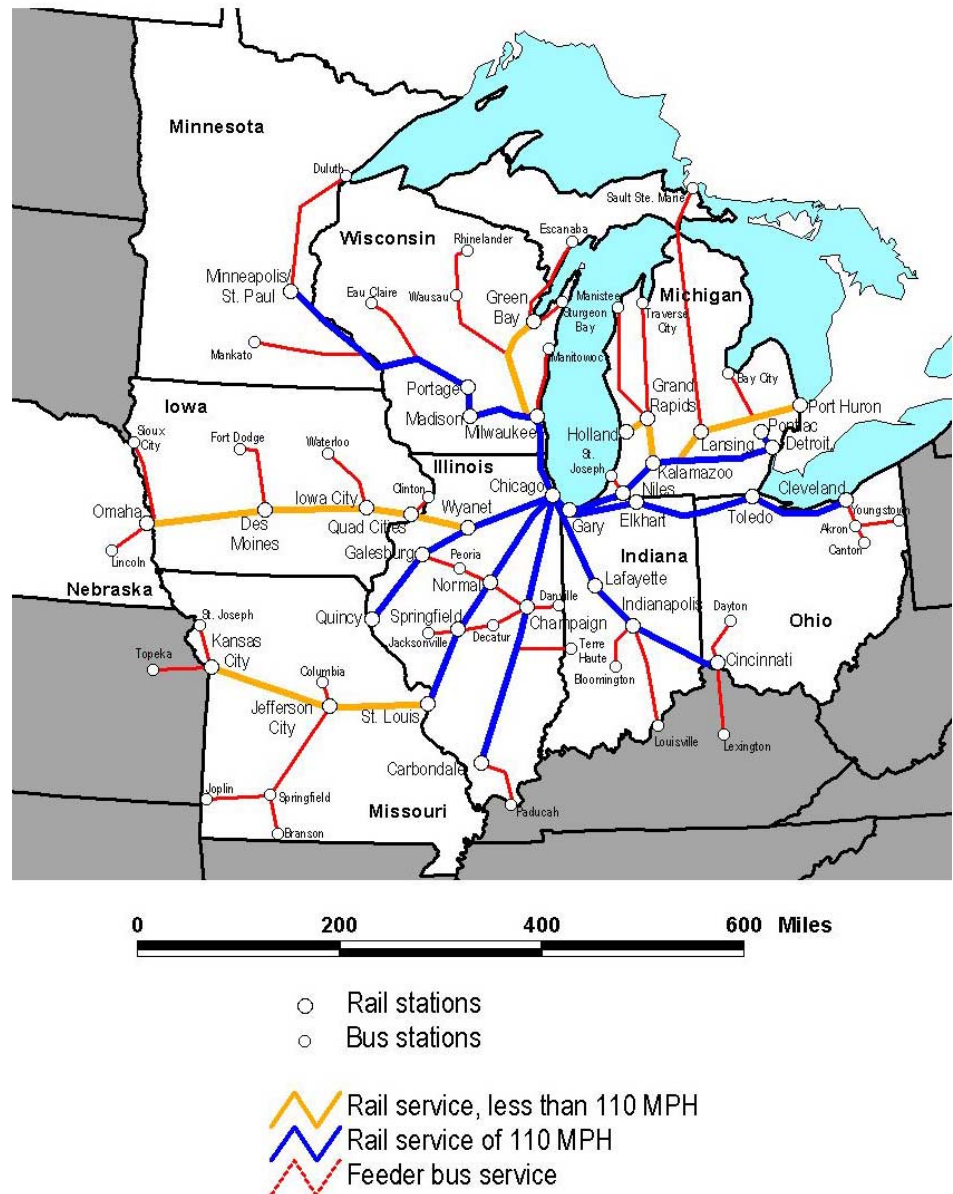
Minnesota
Duluth
Wisconsin
Rhinelander
Escanaba
Sault Ste. Marie
Minneapolis/ St. Paul
Eau Claire
Wausau
Green Bay
Manistee
Sturgeon Bay
Traverse City
Michigan
Mankato
Manitowoc
Bay City
Portage
Grand Rapids
Port Huron
Iowa
Madison
Milwaukee
Holland
Lansing
Pontiac
Detroit
Sioux City
Fort Dodge
Waterloo
Illinois
St. Joseph
Kalamazoo
Clinton
Chicago
Niles
Omaha
Des Moines
Iowa City
Quad Cities
Wyanet
Gary
Elkhart
Toledo
Cleveland
Youngstown
Akron
Canton
Lincoln
Galesburg
Peoria
Indiana
Nebraska
Normal
Lafayette
St. Joseph
Danville
Quincy
Springfield
Champaign
Indianapolis
Dayton
Ohio
Jacksonville
Decatur
Topeka
Kansas City
Terre Haute
Columbia
Bloomington
Cincinnati
Jefferson City
St. Louis
Louisville
Lexington
Carbondale
Joplin
Springfield
Missouri
Paducah
Branson

0 200 400 600 Miles

Rail stations
Bus stations

Rail service, less than 110 MPH
Rail service of 110 MPH
Feeder bus service